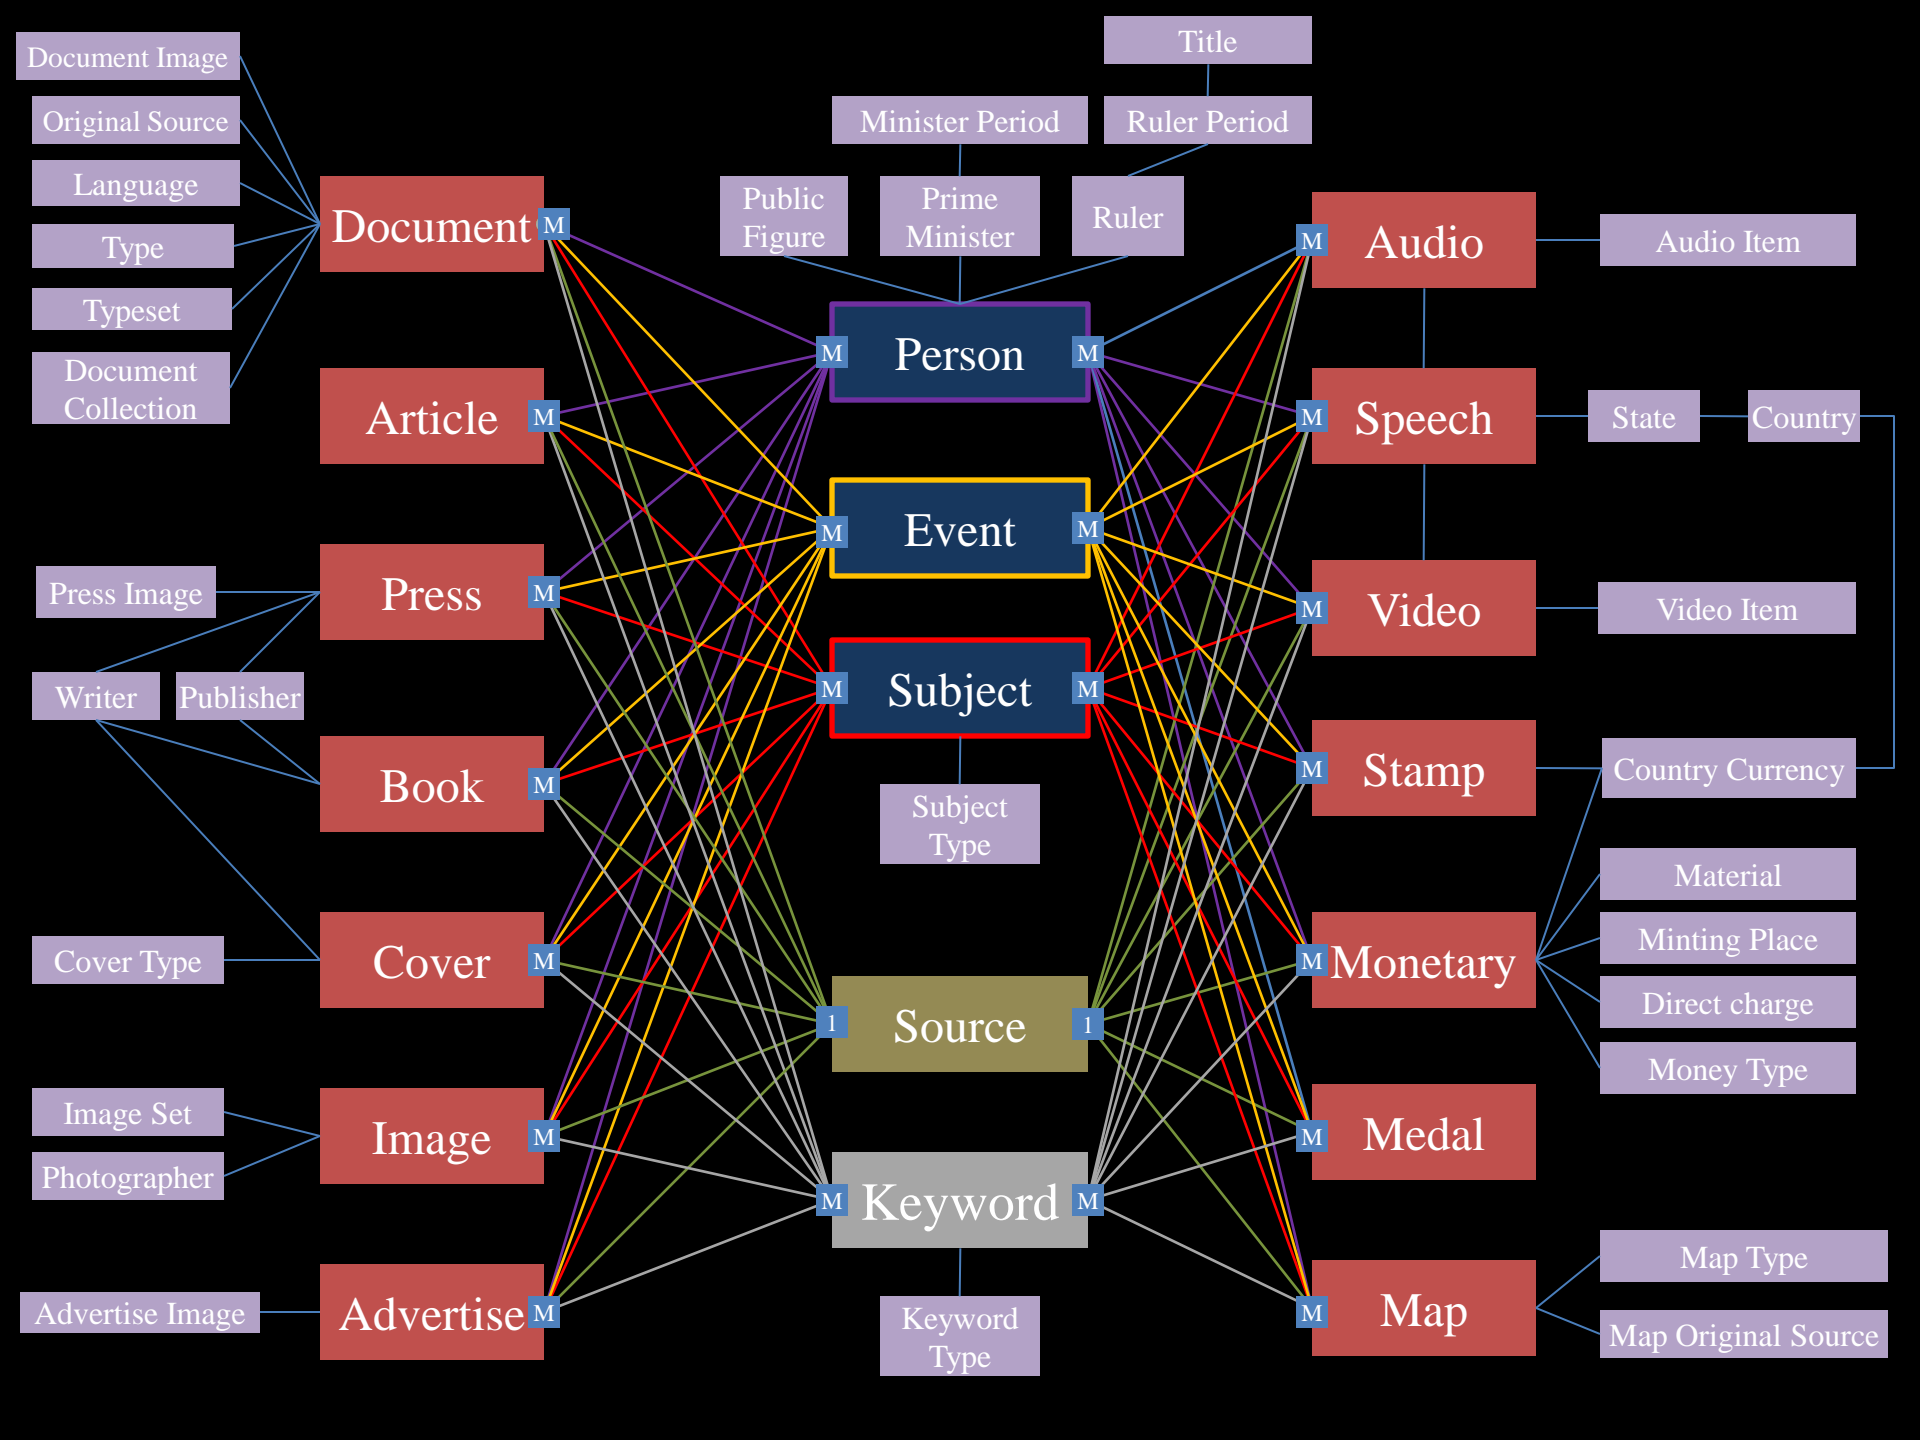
Document Image
Original Source
Language
Type
Typeset
Document Collection

Title
Minister Period
Ruler Period
Public Figure
Prime Minister
Ruler

Document M
Article M
Press M
Book M
Cover M
Image M
Advertise M

Press Image
Writer
Publisher
Cover Type
Image Set
Photographer
Advertise Image

M Person M
M Event M
M Subject M
Subject Type
1 Source 1
M Keyword M
Keyword Type

M Audio
M Speech
M Video
M Stamp
M Monetary
M Medal
M Map

Audio Item
State
Country
Video Item
Country Currency
Material
Minting Place
Direct charge
Money Type
Map Type
Map Original Source